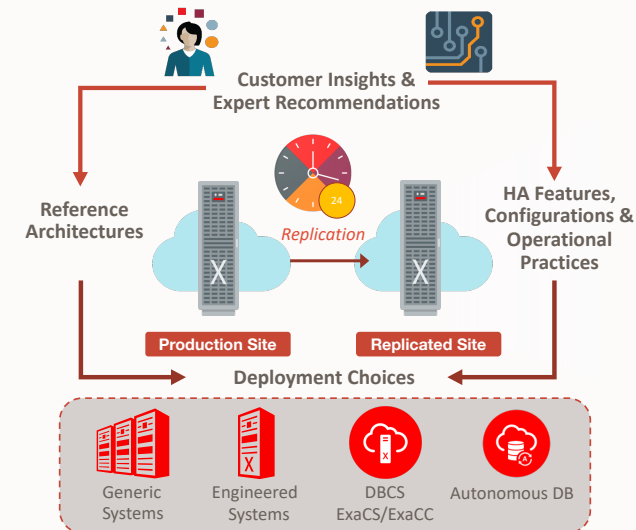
Customer Insights & Expert Recommendations

Reference Architectures

24

Replication

HA Features, Configurations & Operational Practices

Production Site

Replicated Site

Deployment Choices

Generic Systems

Engineered Systems

DBCS ExaCS/ExaCC

Autonomous DB